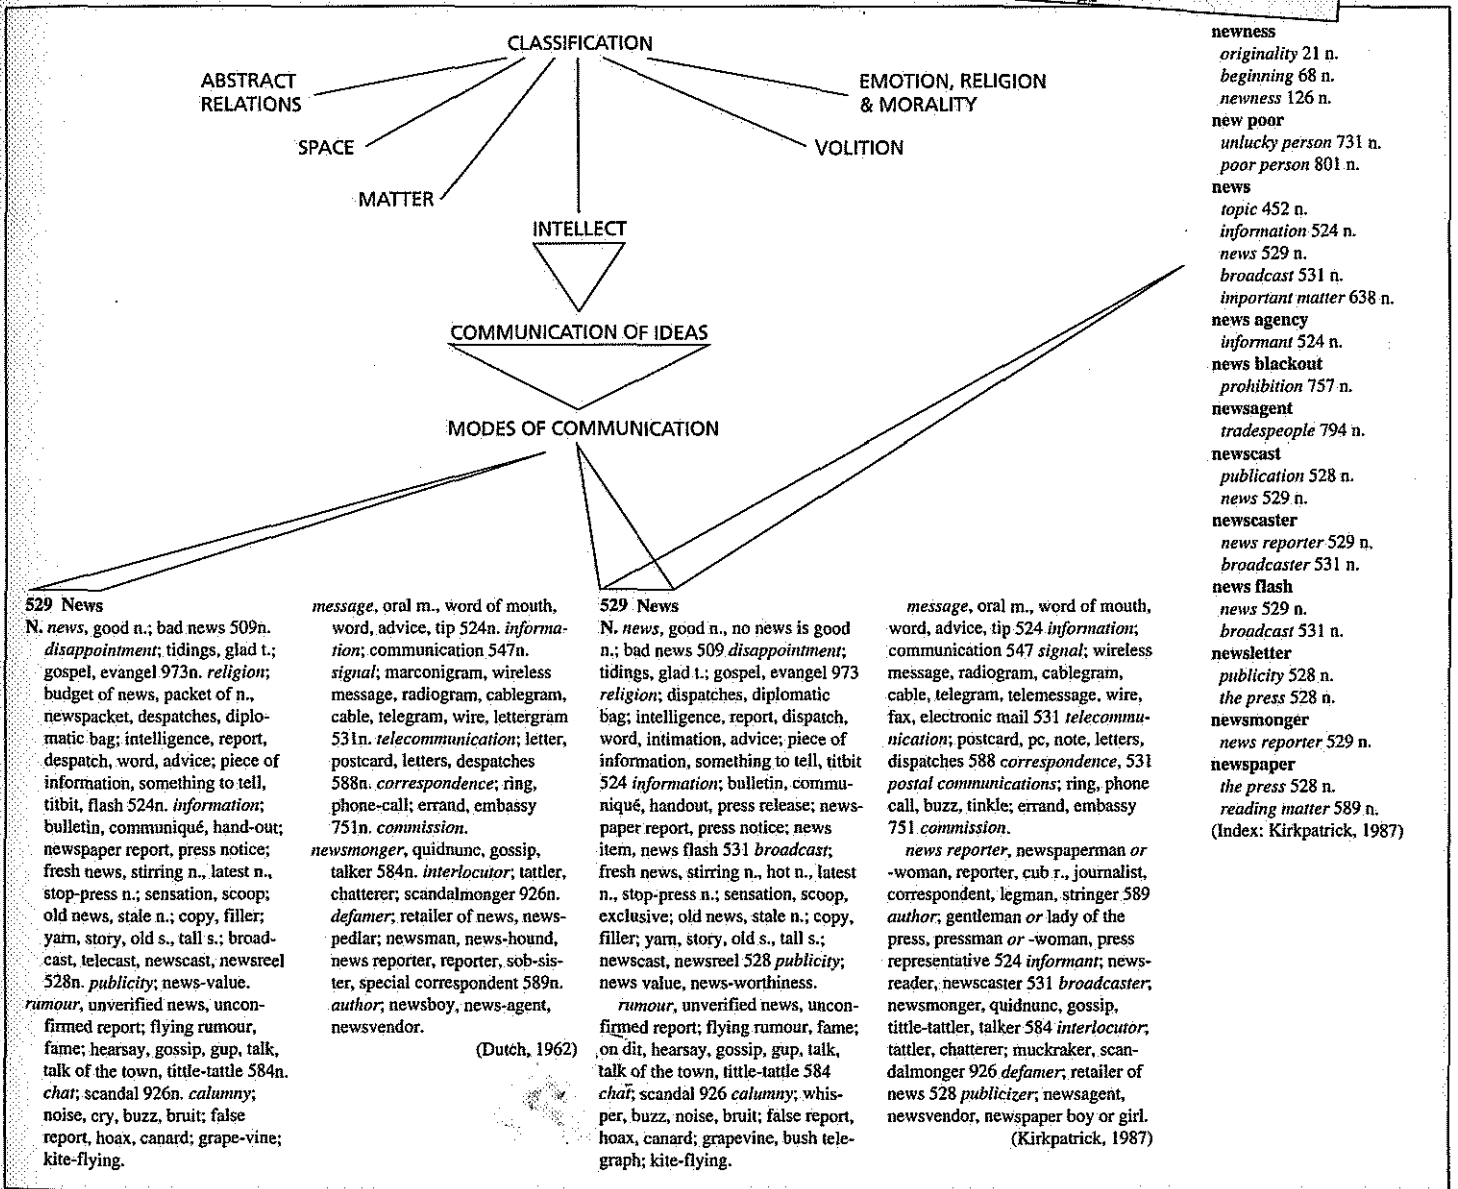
CLASSIFICATION

ABSTRACT RELATIONS

SPACE

MATTER

EMOTION, RELIGION & MORALITY

VOLITION

INTELLECT

COMMUNICATION OF IDEAS

MODES OF COMMUNICATION

529 News
N. *news*, good n.; bad news 509n. *disappointment*; tidings, glad t.; gospel, evangel 973n. *religion*; budget of news, packet of n., newspacket, despatches, diplomatic bag; intelligence, report, despatch, word, advice; piece of information, something to tell, titbit, flash 524n. *information*; bulletin, communiqué, hand-out; newspaper report, press notice; fresh news, stirring n., latest n., stop-press n.; sensation, scoop; old news, stale n.; copy, filler; yarn, story, old s., tall s.; broadcast, telecast, newscast, newsreel 528n. *publicity*; news-value.
*rumour*, unverified news, unconfirmed report; flying rumour, fame; hearsay, gossip, gup, talk, talk of the town, tittle-tattle 584n. *chat*; scandal 926n. *calumny*; noise, cry, buzz, bruit; false report, hoax, canard; grape-vine; kite-flying.
*message*, oral m., word of mouth, word, advice, tip 524n. *information*; communication 547n. *signal*; marconigram, wireless message, radiogram, cablegram, cable, telegram, wire, lettergram 531n. *telecommunication*; letter, postcard, letters, despatches 588n. *correspondence*; ring, phone-call; errand, embassy 751n. *commission*.
*newsmonger*, quidnunc, gossip, talker 584n. *interlocutor*; tattler, chatterer; scandalmonger 926n. *defamer*; retailer of news, newspedlar; newsman, news-hound, news reporter, reporter, sob-sister, special correspondent 589n. *author*; newsboy, news-agent, newsvendor.
(Dutch, 1962)

529 News
N. *news*, good n., no news is good n.; bad news 509 *disappointment*; tidings, glad t.; gospel, evangel 973 *religion*; dispatches, diplomatic bag; intelligence, report, dispatch, word, intimation, advice; piece of information, something to tell, titbit 524 *information*; bulletin, communiqué, handout, press release; newspaper report, press notice; news item, news flash 531 *broadcast*; fresh news, stirring n., hot n., latest n., stop-press n.; sensation, scoop, exclusive; old news, stale n.; copy, filler; yarn, story, old s., tall s.; newscast, newsreel 528 *publicity*; news value, news-worthiness.
*rumour*, unverified news, unconfirmed report; flying rumour, fame; on dit, hearsay, gossip, gup, talk, talk of the town, tittle-tattle 584 *chat*; scandal 926 *calumny*; whisper, buzz, noise, bruit; false report, hoax, canard; grapevine, bush telegraph; kite-flying.
*message*, oral m., word of mouth, word, advice, tip 524 *information*; communication 547 *signal*; wireless message, radiogram, cablegram, cable, telegram, telemessage, wire, fax, electronic mail 531 *telecommunication*; postcard, pc, note, letters, dispatches 588 *correspondence*, 531 *postal communications*; ring, phone call, buzz, tinkle; errand, embassy 751 *commission*.
*news reporter*, newspaperman *or* -woman, reporter, cub r., journalist, correspondent, legman, stringer 589 *author*; gentleman *or* lady of the press, pressman *or* -woman, press representative 524 *informant*; newsreader, newscaster 531 *broadcaster*; newsmonger, quidnunc, gossip, tittle-tattler, talker 584 *interlocutor*; tattler, chatterer; muckraker, scandalmonger 926 *defamer*; retailer of news 528 *publicizer*; newsagent, newsvendor, newspaper boy or girl.
(Kirkpatrick, 1987)

newness
*originality* 21 n.
*beginning* 68 n.
*newness* 126 n.
new poor
*unlucky person* 731 n.
*poor person* 801 n.
news
*topic* 452 n.
*information* 524 n.
*news* 529 n.
*broadcast* 531 n.
*important matter* 638 n.
news agency
*informant* 524 n.
news blackout
*prohibition* 757 n.
newsagent
*tradespeople* 794 n.
newscast
*publication* 528 n.
*news* 529 n.
newscaster
*news reporter* 529 n.
*broadcaster* 531 n.
news flash
*news* 529 n.
*broadcast* 531 n.
newsletter
*publicity* 528 n.
*the press* 528 n.
newsmonger
*news reporter* 529 n.
newspaper
*the press* 528 n.
*reading matter* 589 n.
(Index: Kirkpatrick, 1987)